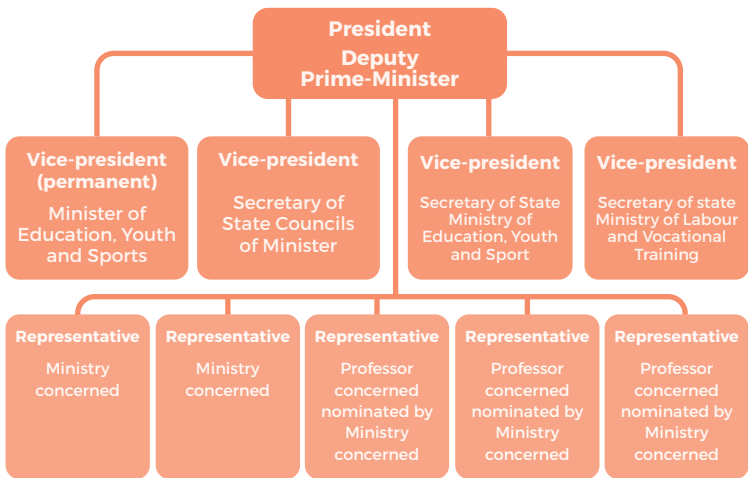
President
Deputy
Prime-Minister

Vice-president
(permanent)
Minister of Education, Youth and Sports

Vice-president
Secretary of State Councils of Minister

Vice-president
Secretary of State Ministry of Education, Youth and Sport

Vice-president
Secretary of state Ministry of Labour and Vocational Training

Representative
Ministry concerned

Representative
Ministry concerned

Representative
Professor concerned nominated by Ministry concerned

Representative
Professor concerned nominated by Ministry concerned

Representative
Professor concerned nominated by Ministry concerned